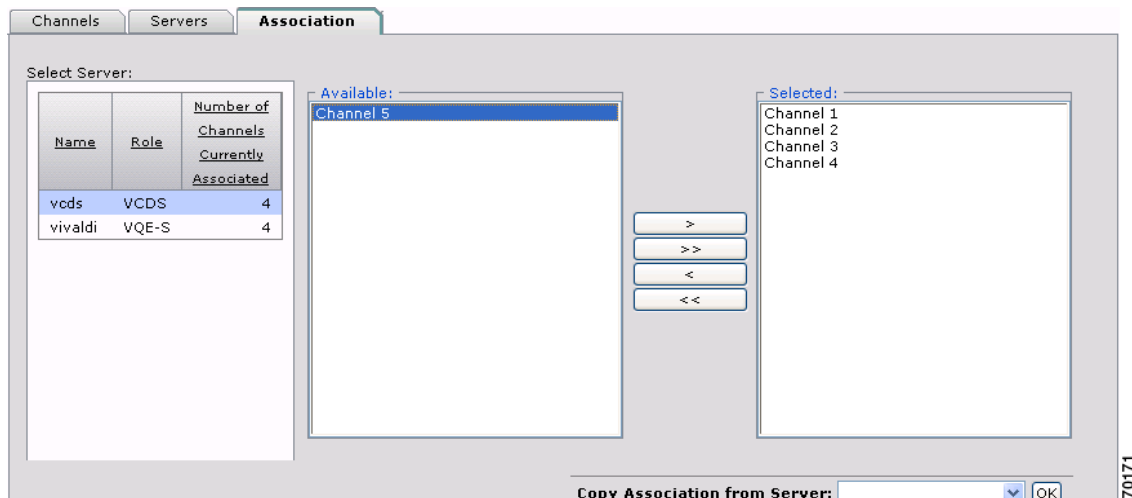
Channels | Servers | Association

Select Server:

| Name | Role | Number of Channels Currently Associated |
|---|---|---|
| vcds | VCDS | 4 |
| vivaldi | VQE-S | 4 |

Available:
Channel 5

>
>>
<
<<

Selected:
Channel 1
Channel 2
Channel 3
Channel 4

Copy Association from Server: OK

70171